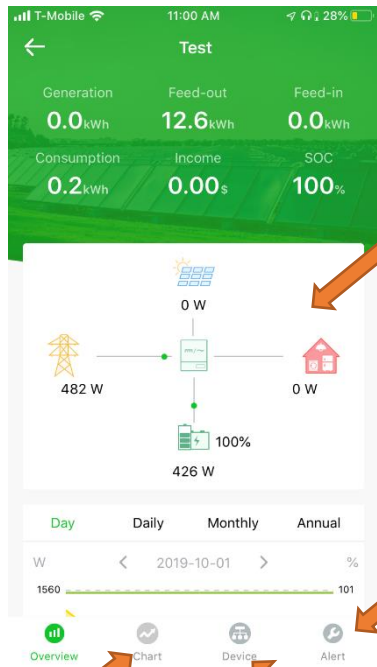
T-Mobile 11:00 AM 28%

Test

Generation
0.0kWh

Feed-out
12.6kWh

Feed-in
0.0kWh

Consumption
0.2kWh

Income
0.00$

SOC
100%

0 W

482 W

0 W

100%

426 W

Day
Daily
Monthly
Annual

W
<
2019-10-01
>
%

1560
101

Overview
Chart
Device
Alert